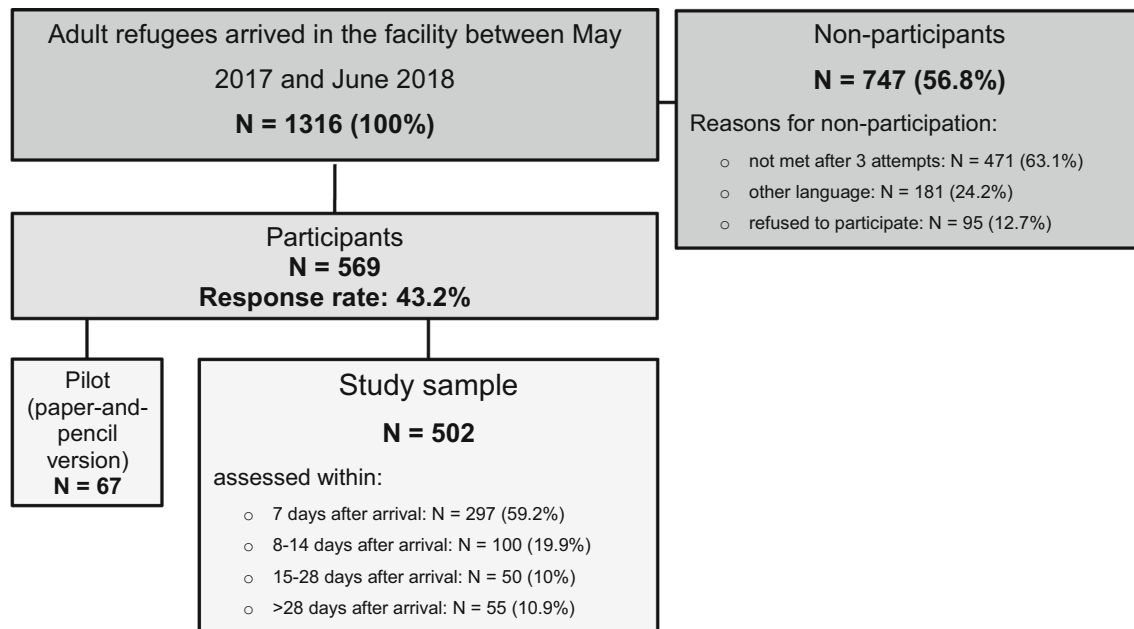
Adult refugees arrived in the facility between May 2017 and June 2018

**N = 1316 (100%)**

Non-participants

**N = 747 (56.8%)**

Reasons for non-participation:

- not met after 3 attempts: N = 471 (63.1%)
- other language: N = 181 (24.2%)
- refused to participate: N = 95 (12.7%)

Participants
**N = 569**
**Response rate: 43.2%**

Pilot (paper-and-pencil version)
**N = 67**

Study sample

**N = 502**

assessed within:

- 7 days after arrival: N = 297 (59.2%)
- 8-14 days after arrival: N = 100 (19.9%)
- 15-28 days after arrival: N = 50 (10%)
- >28 days after arrival: N = 55 (10.9%)